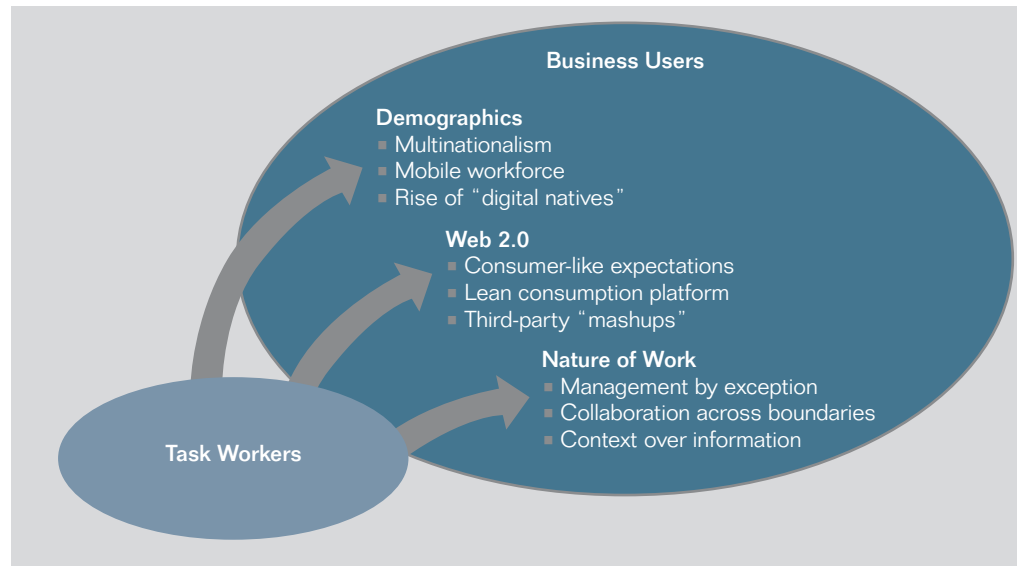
Business Users

Demographics
- Multinationalism
- Mobile workforce
- Rise of “digital natives”

Web 2.0
- Consumer-like expectations
- Lean consumption platform
- Third-party “mashups”

Nature of Work
- Management by exception
- Collaboration across boundaries
- Context over information

Task Workers